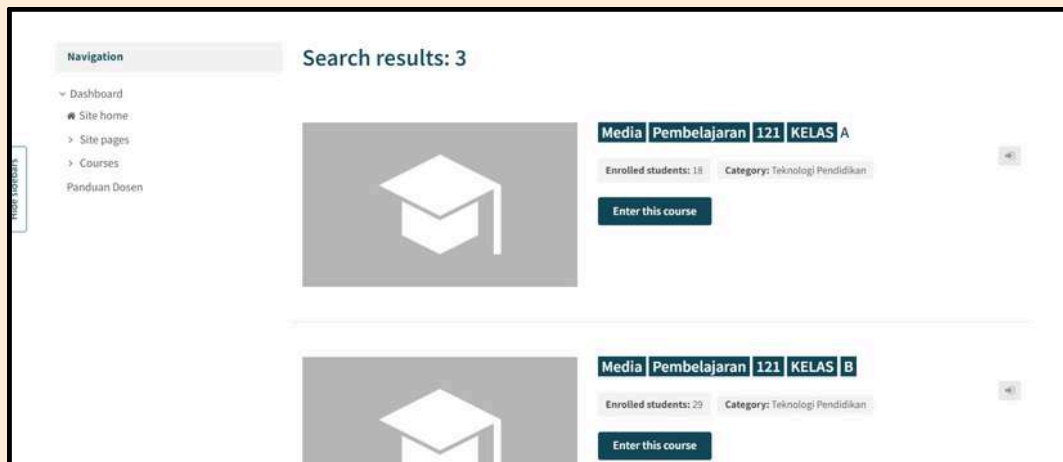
Navigation

Dashboard
Site home
Site pages
Courses
Panduan Dosen

Hide sidebars

Search results: 3

Media Pembelajaran 121 KELAS A

Enrolled students: 18 Category: Teknologi Pendidikan

Enter this course

Media Pembelajaran 121 KELAS B

Enrolled students: 29 Category: Teknologi Pendidikan

Enter this course